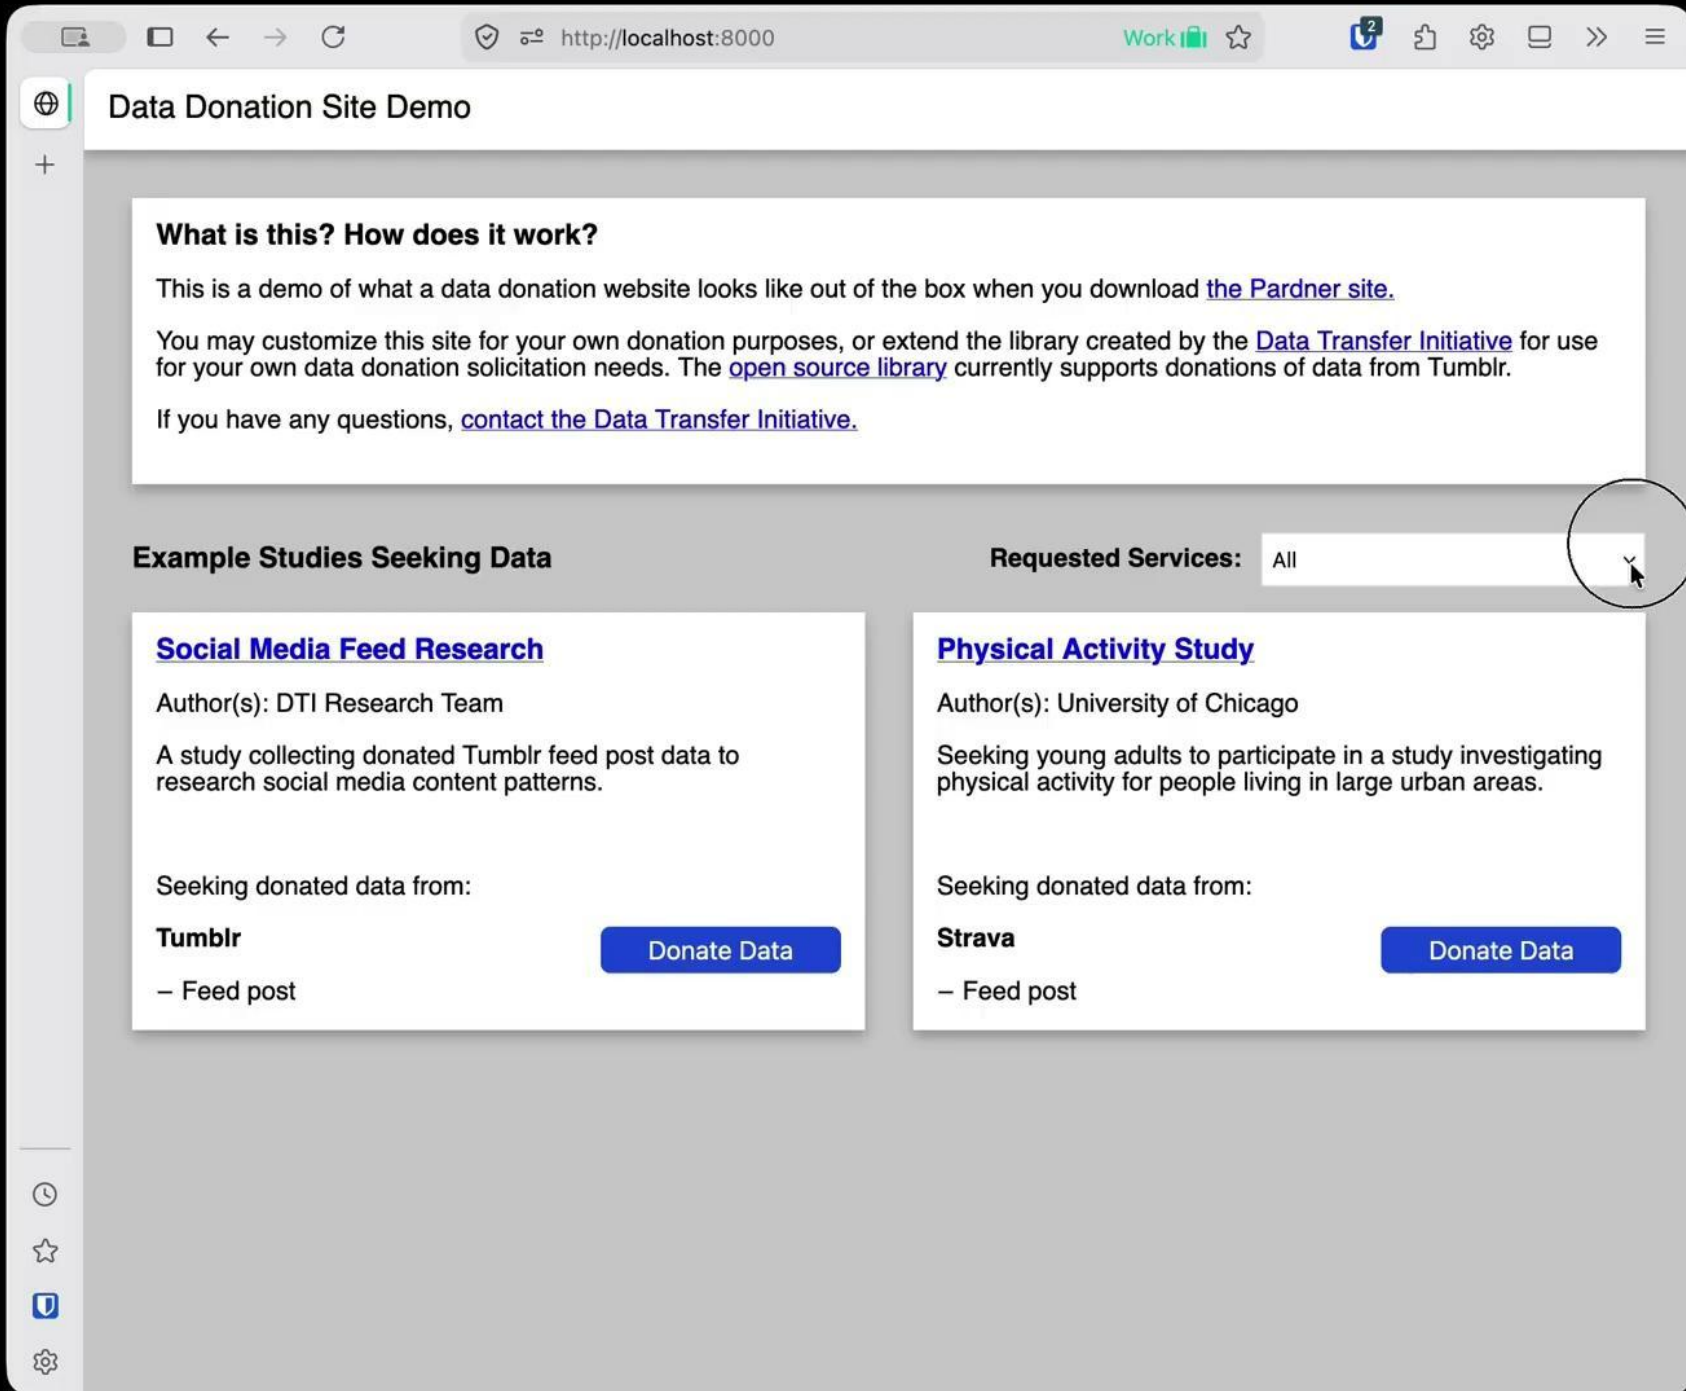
http://localhost:8000

Work

2

Data Donation Site Demo

What is this? How does it work?

This is a demo of what a data donation website looks like out of the box when you download the Pardner site.

You may customize this site for your own donation purposes, or extend the library created by the Data Transfer Initiative for use for your own data donation solicitation needs. The open source library currently supports donations of data from Tumblr.

If you have any questions, contact the Data Transfer Initiative.

Example Studies Seeking Data

Requested Services: All

Social Media Feed Research

Author(s): DTI Research Team

A study collecting donated Tumblr feed post data to research social media content patterns.

Seeking donated data from:

Tumblr

Donate Data

– Feed post

Physical Activity Study

Author(s): University of Chicago

Seeking young adults to participate in a study investigating physical activity for people living in large urban areas.

Seeking donated data from:

Strava

Donate Data

– Feed post